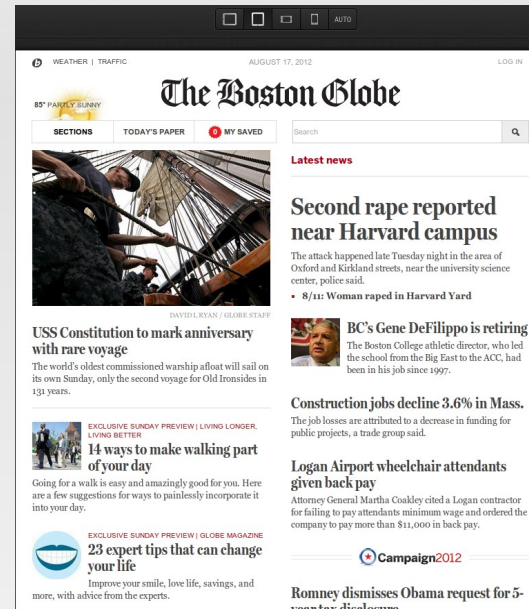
AUTO

WEATHER | TRAFFIC

AUGUST 17, 2012

LOG IN

85° PARTLY SUNNY

The Boston Globe

SECTIONS

TODAY'S PAPER

0 MY SAVED

Search

Latest news

DAVID L RYAN / GLOBE STAFF

USS Constitution to mark anniversary with rare voyage

The world's oldest commissioned warship afloat will sail on its own Sunday, only the second voyage for Old Ironsides in 131 years.

EXCLUSIVE SUNDAY PREVIEW | LIVING LONGER, LIVING BETTER

14 ways to make walking part of your day

Going for a walk is easy and amazingly good for you. Here are a few suggestions for ways to painlessly incorporate it into your day.

EXCLUSIVE SUNDAY PREVIEW | GLOBE MAGAZINE

23 expert tips that can change your life

Improve your smile, love life, savings, and more, with advice from the experts.

Second rape reported near Harvard campus

The attack happened late Tuesday night in the area of Oxford and Kirkland streets, near the university science center, police said.

• 8/11: Woman raped in Harvard Yard

BC's Gene DeFilippo is retiring

The Boston College athletic director, who led the school from the Big East to the ACC, had been in his job since 1997.

Construction jobs decline 3.6% in Mass.

The job losses are attributed to a decrease in funding for public projects, a trade group said.

Logan Airport wheelchair attendants given back pay

Attorney General Martha Coakley cited a Logan contractor for failing to pay attendants minimum wage and ordered the company to pay more than $11,000 in back pay.

Campaign2012

Romney dismisses Obama request for 5-year tax disclosure